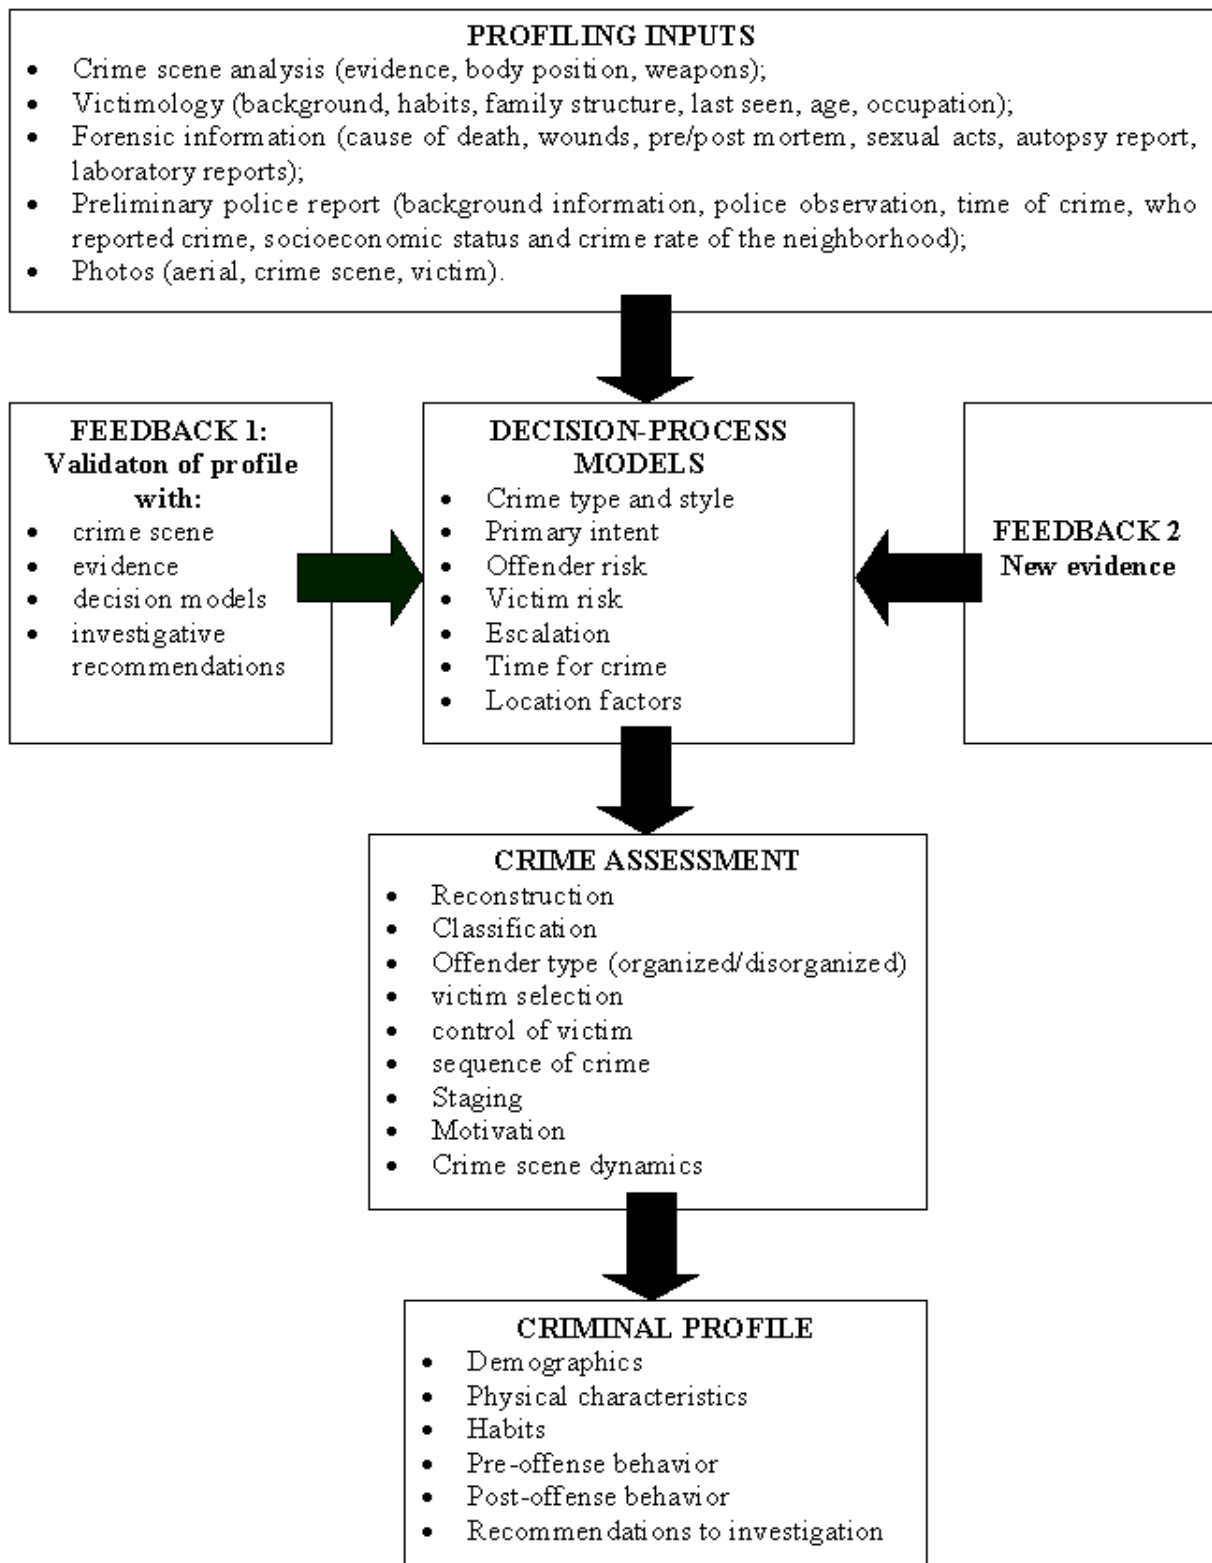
PROFILING INPUTS

- Crime scene analysis (evidence, body position, weapons);
- Victimology (background, habits, family structure, last seen, age, occupation);
- Forensic information (cause of death, wounds, pre/post mortem, sexual acts, autopsy report, laboratory reports);
- Preliminary police report (background information, police observation, time of crime, who reported crime, socioeconomic status and crime rate of the neighborhood);
- Photos (aerial, crime scene, victim).

FEEDBACK 1: Validaton of profile with:

- crime scene
- evidence
- decision models
- investigative recommendations

DECISION-PROCESS MODELS

- Crime type and style
- Primary intent
- Offender risk
- Victim risk
- Escalation
- Time for crime
- Location factors

FEEDBACK 2 New evidence

CRIME ASSESSMENT

- Reconstruction
- Classification
- Offender type (organized/disorganized)
- victim selection
- control of victim
- sequence of crime
- Staging
- Motivation
- Crime scene dynamics

CRIMINAL PROFILE

- Demographics
- Physical characteristics
- Habits
- Pre-offense behavior
- Post-offense behavior
- Recommendations to investigation